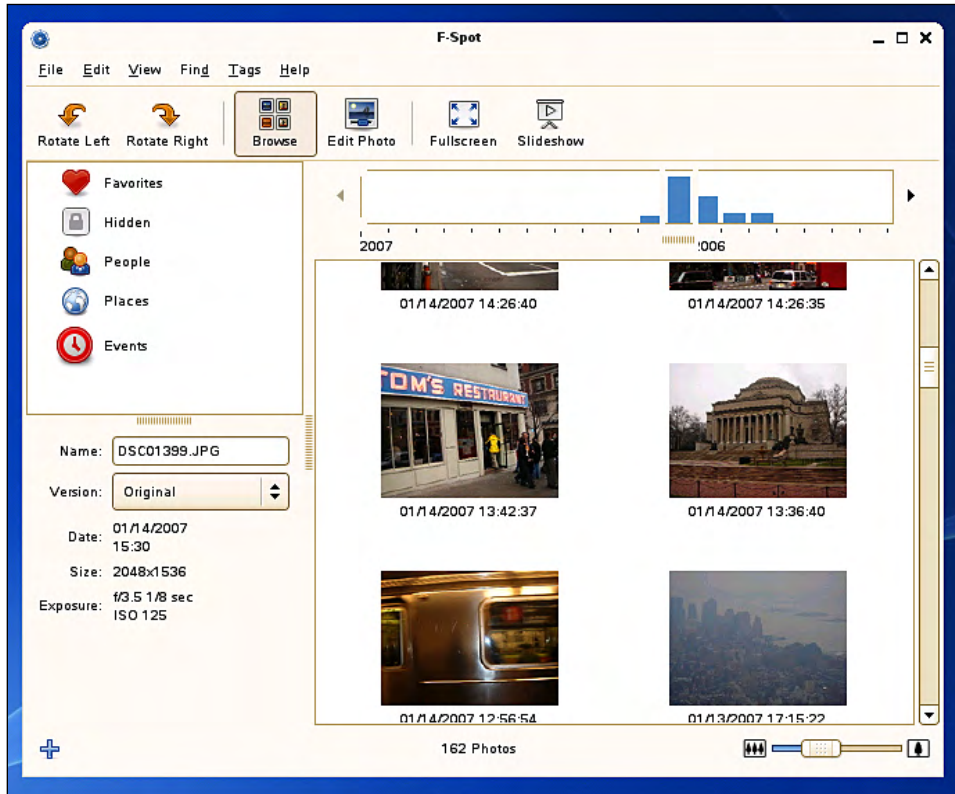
F-Spot

File Edit View Find Tags Help

Rotate Left Rotate Right Browse Edit Photo Fullscreen Slideshow

Favorites
Hidden
People
Places
Events

2007 2006

01/14/2007 14:26:40
01/14/2007 14:26:35

TOM'S RESTAURANT

01/14/2007 13:42:37
01/14/2007 13:36:40
01/14/2007 12:56:54
01/13/2007 17:15:22

Name: DSC01399.JPG
Version: Original
Date: 01/14/2007 15:30
Size: 2048x1536
Exposure: f/3.5 1/8 sec ISO 125

162 Photos